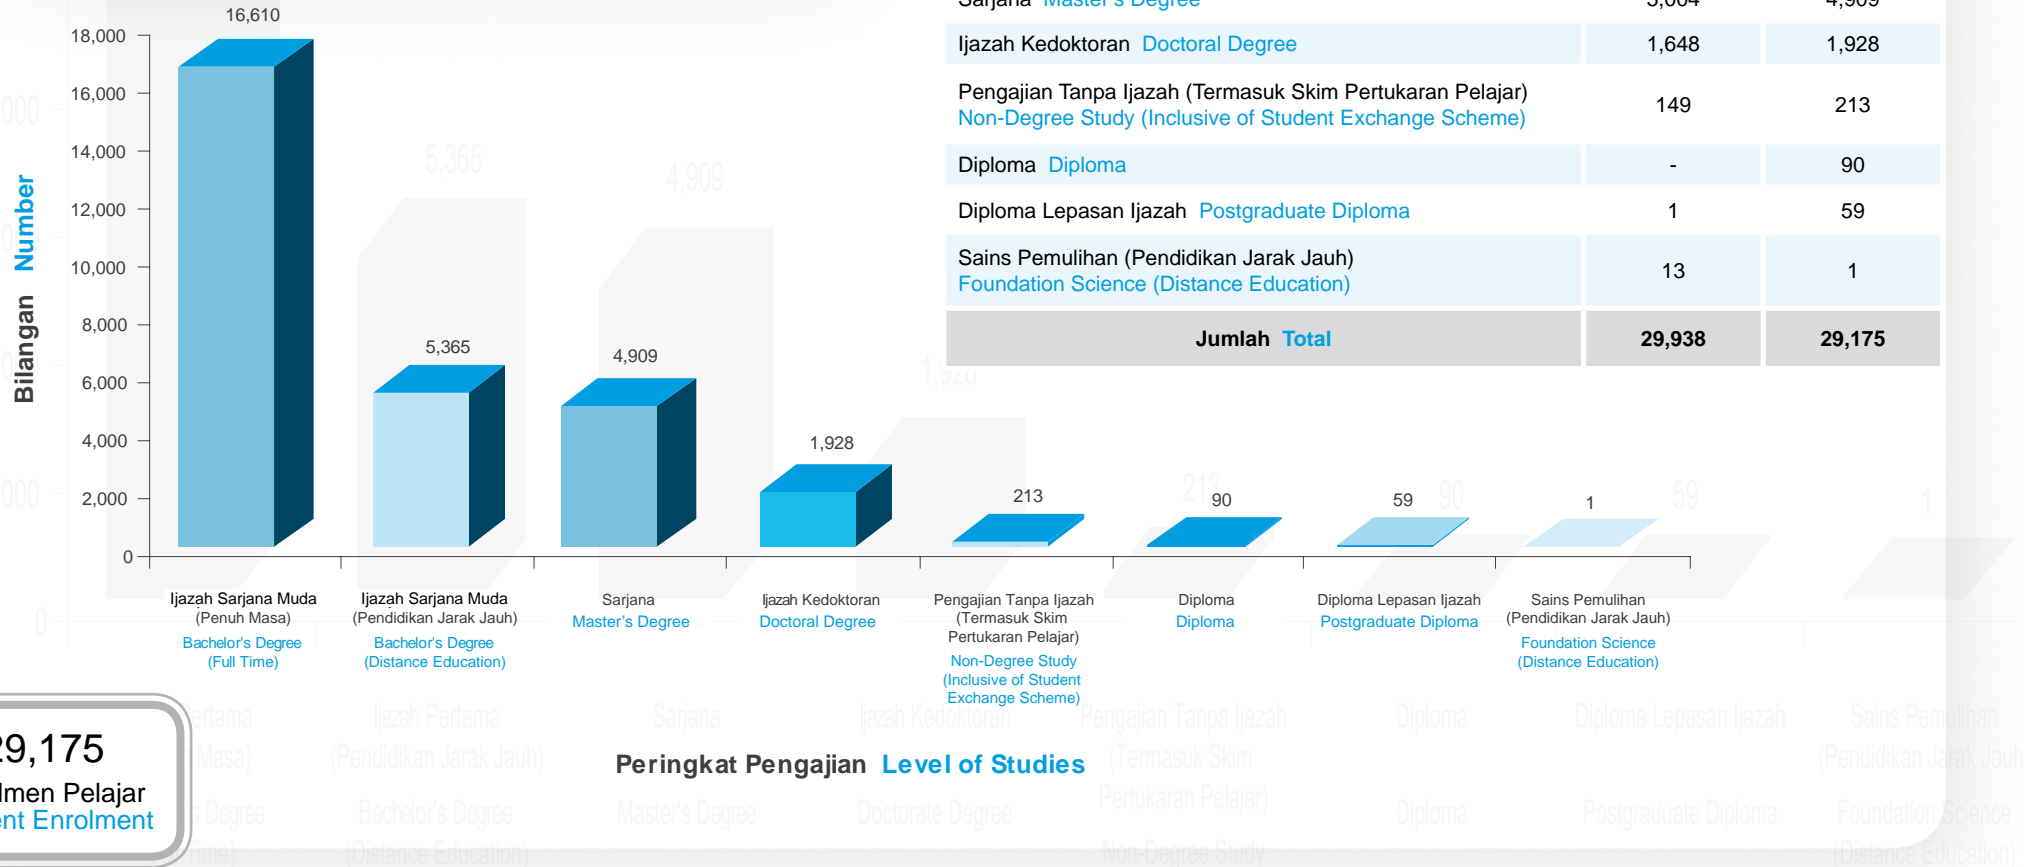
| Sarjana Master's Degree | 5,004 | 4,909 |
|---|---|---|
| Ijazah Kedoktoran Doctoral Degree | 1,648 | 1,928 |
| Pengajian Tanpa Ijazah (Termasuk Skim Pertukaran Pelajar) Non-Degree Study (Inclusive of Student Exchange Scheme) | 149 | 213 |
| Diploma Diploma | - | 90 |
| Diploma Lepasan Ijazah Postgraduate Diploma | 1 | 59 |
| Sains Pemulihan (Pendidikan Jarak Jauh) Foundation Science (Distance Education) | 13 | 1 |
| Jumlah Total | 29,938 | 29,175 |

Bilangan Number

18,000
16,000
14,000
12,000
10,000
8,000
6,000
4,000
2,000
0

16,610
5,365
4,909
1,928
213
90
59
1

Ijazah Sarjana Muda (Penuh Masa) Bachelor's Degree (Full Time)

Ijazah Sarjana Muda (Pendidikan Jarak Jauh) Bachelor's Degree (Distance Education)

Sarjana Master's Degree

Ijazah Kedoktoran Doctoral Degree

Pengajian Tanpa Ijazah (Termasuk Skim Pertukaran Pelajar) Non-Degree Study (Inclusive of Student Exchange Scheme)

Diploma Diploma

Diploma Lepasan Ijazah Postgraduate Diploma

Sains Pemulihan (Pendidikan Jarak Jauh) Foundation Science (Distance Education)

Peringkat Pengajian Level of Studies

29,175
lmen Pelajar
ent Enrolment